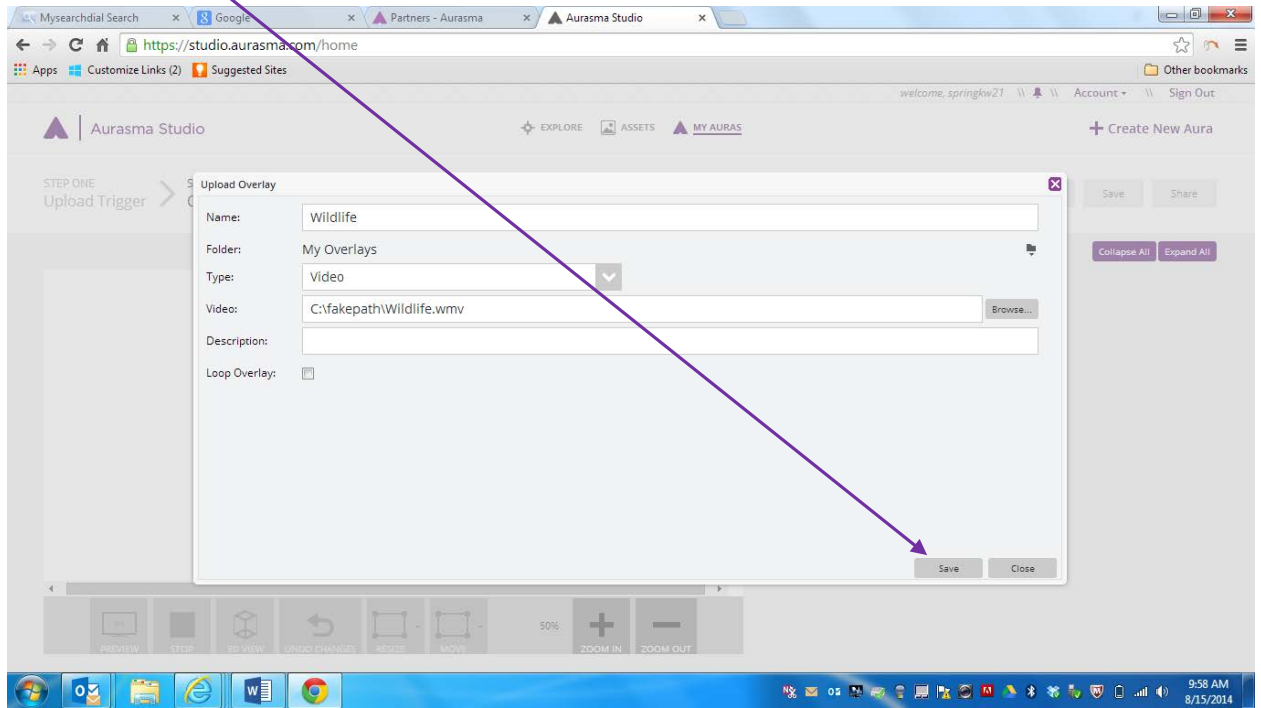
Mysearchdial Search
Google
Partners - Aurasma
Aurasma Studio
https://studio.aurasma.com/home
Apps Customize Links (2) Suggested Sites
Other bookmarks
welcome, springkw21 \\ \\ Account \\ Sign Out
Aurasma Studio
EXPLORE ASSETS MY AURAS
+ Create New Aura
STEP ONE
Upload Trigger
Save Share
Collapse All Expand All
Upload Overlay
Name: Wildlife
Folder: My Overlays
Type: Video
Video: C:\fakepath\Wildlife.wmv Browse...
Description:
Loop Overlay:
Save Close
PREVIEW STOP 3D VIEW UNDO CHANGES RESIZE MOVE 50% ZOOM IN ZOOM OUT
9:58 AM
8/15/2014